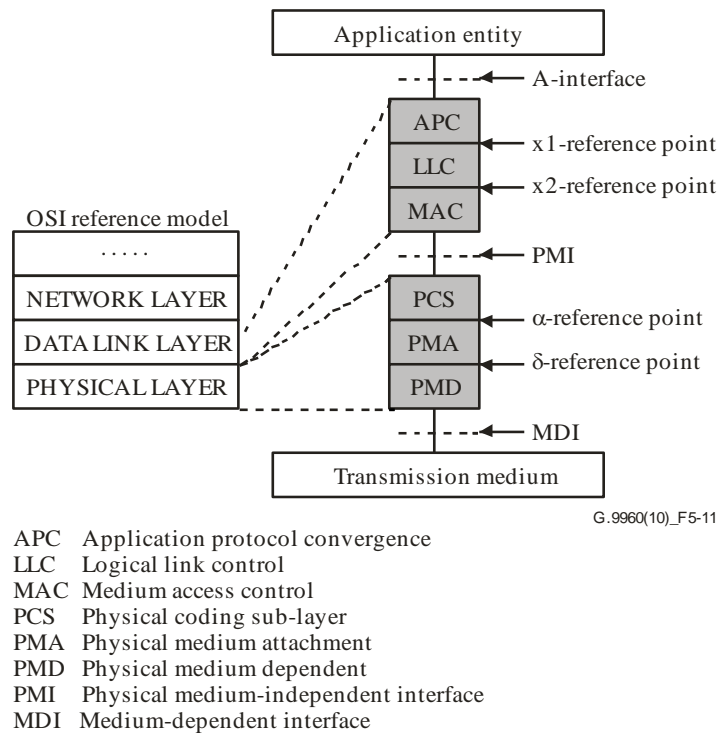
Application entity

A-interface

APC

x1-reference point

LLC

x2-reference point

MAC

OSI reference model

.....

PMI

NETWORK LAYER

PCS

DATA LINK LAYER

α-reference point

PMA

PHYSICAL LAYER

δ-reference point

PMD

MDI

Transmission medium

G.9960(10)_F5-11

APC Application protocol convergence
LLC Logical link control
MAC Medium access control
PCS Physical coding sub-layer
PMA Physical medium attachment
PMD Physical medium dependent
PMI Physical medium-independent interface
MDI Medium-dependent interface